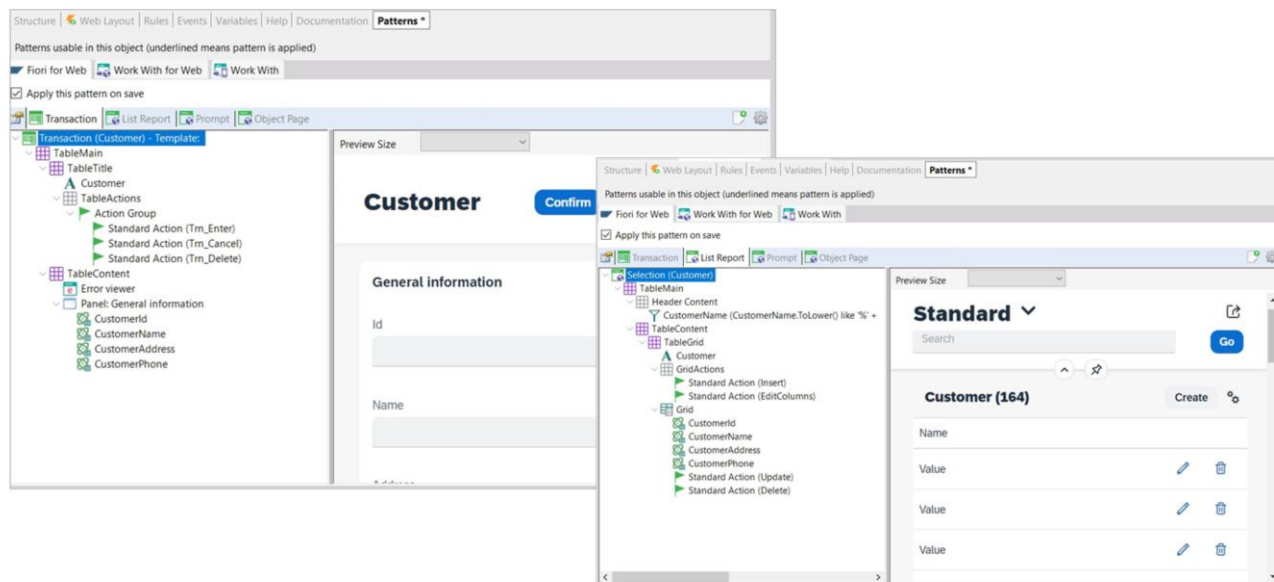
Structure | Web Layout | Rules | Events | Variables | Help | Documentation | Patterns *

Patterns usable in this object (underlined means pattern is applied)

Fiori for Web | Work With for Web | Work With

Apply this pattern on save

Transaction | List Report | Prompt | Object Page

Transaction (Customer) - Template:
TableMain
TableTitle
Customer
TableActions
Action Group
Standard Action (Trn_Enter)
Standard Action (Trn_Cancel)
Standard Action (Trn_Delete)
TableContent
Error viewer
Panel: General information
CustomerId
CustomerName
CustomerAddress
CustomerPhone

Preview Size

Customer

Confirm

General information

Id

Name

Structure | Web Layout | Rules | Events | Variables | Help | Documentation | Patterns *

Patterns usable in this object (underlined means pattern is applied)

Fiori for Web | Work With for Web | Work With

Apply this pattern on save

Transaction | List Report | Prompt | Object Page

Selection (Customer)
TableMain
Header Content
CustomerName (CustomerName.ToLower() like '%' +
TableContent
TableGrid
Customer
GridActions
Standard Action (Insert)
Standard Action (EditColumns)
Grid
CustomerId
CustomerName
CustomerAddress
CustomerPhone
Standard Action (Update)
Standard Action (Delete)

Preview Size

Standard

Search

Go

Customer (164)

Create

Name

Value

Value

Value